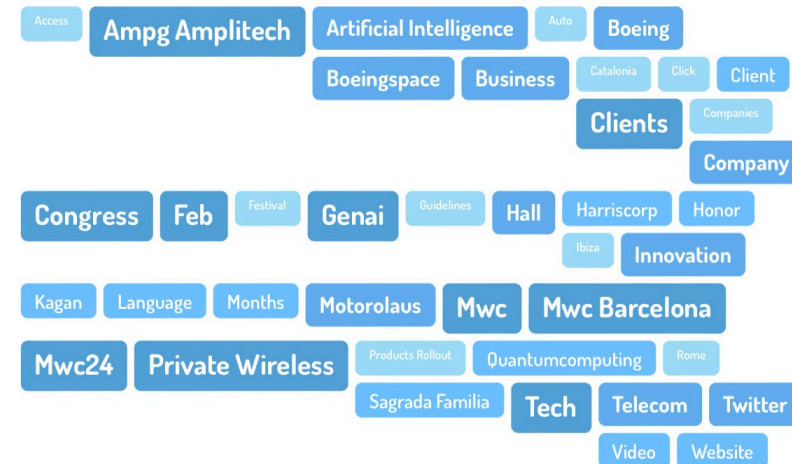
Access Ampg Amplitech Artificial Intelligence Auto Boeing

Boeingspace Business Catalonia Click Client

Clients Companies

Company

Congress Feb Festival Genai Guidelines Hall Harriscorp Honor

Ibiza Innovation

Kagan Language Months Motorolaus Mwc Mwc Barcelona

Mwc24 Private Wireless Products Rollout Quantumcomputing Rome

Sagrada Familia Tech Telecom Twitter

Video Website